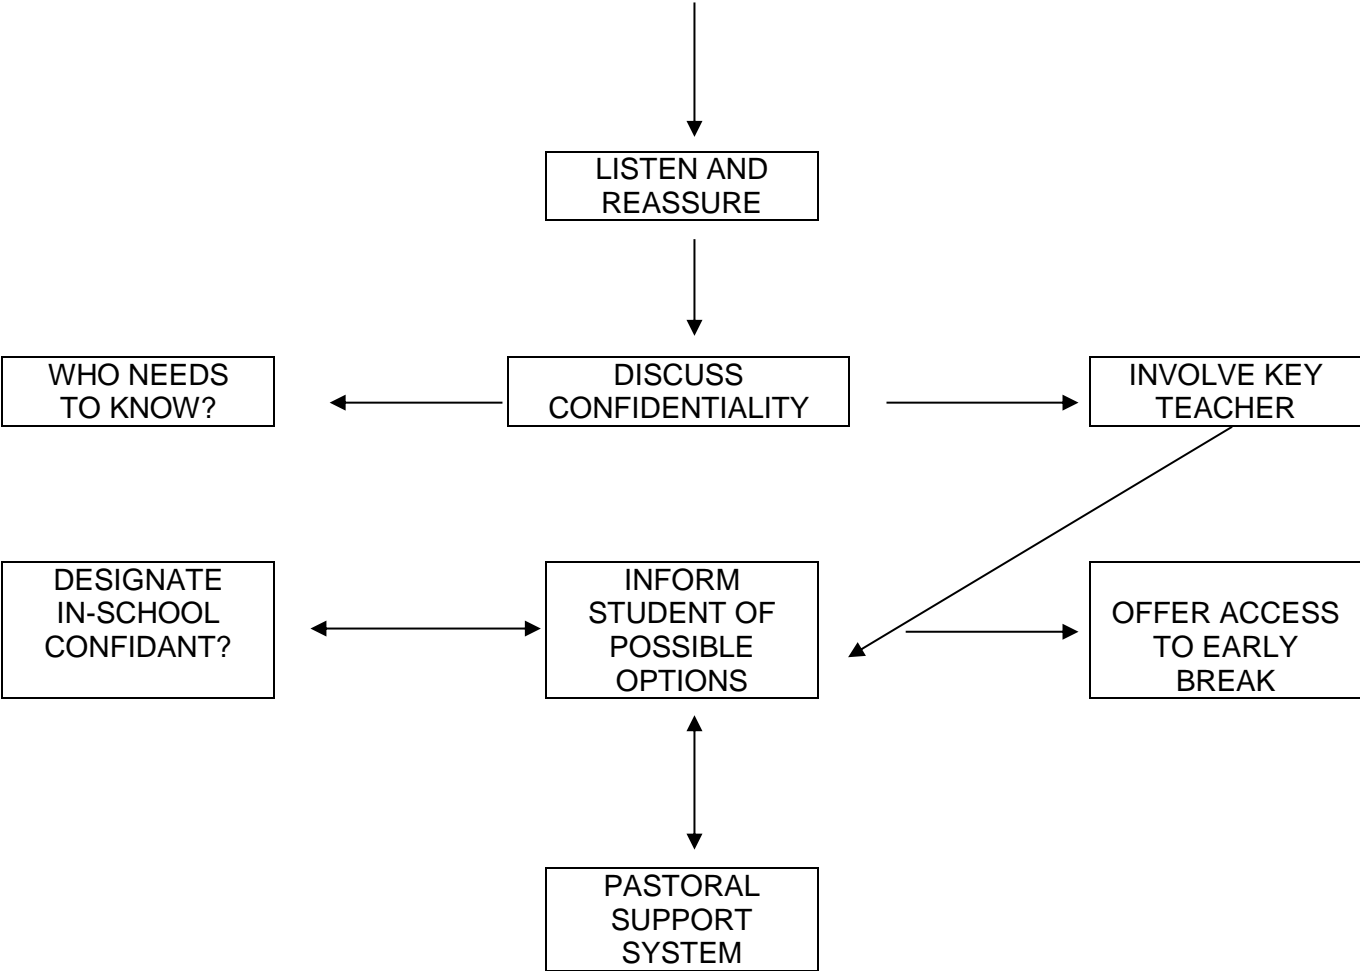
LISTEN AND REASSURE

WHO NEEDS TO KNOW?

DISCUSS CONFIDENTIALITY

INVOLVE KEY TEACHER

DESIGNATE IN-SCHOOL CONFIDANT?

INFORM STUDENT OF POSSIBLE OPTIONS

OFFER ACCESS TO EARLY BREAK

PASTORAL SUPPORT SYSTEM